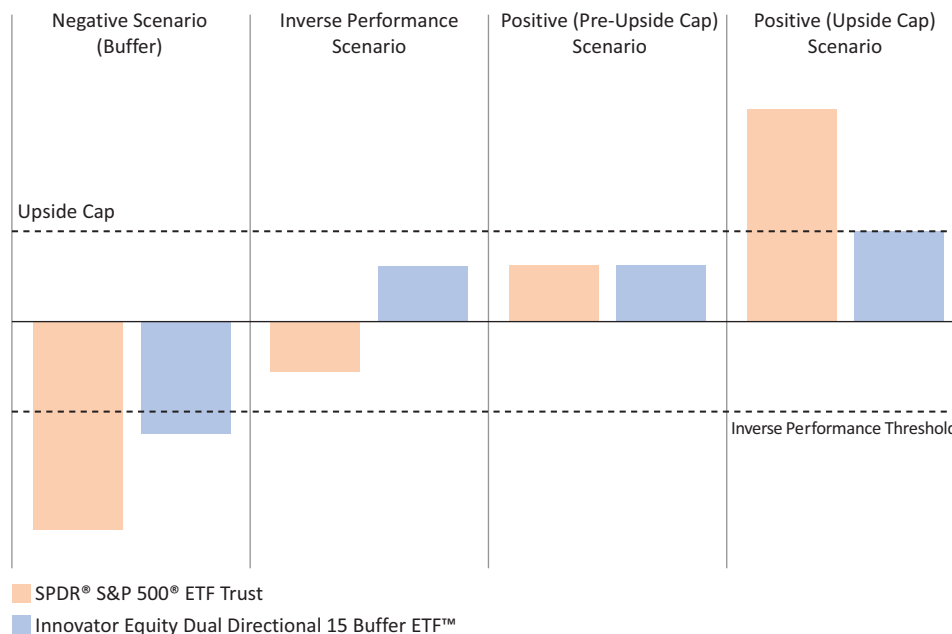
Negative Scenario (Buffer)

Inverse Performance Scenario

Positive (Pre-Upside Cap) Scenario

Positive (Upside Cap) Scenario

Upside Cap

Inverse Performance Threshol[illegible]

SPDR® S&P 500® ETF Trust

Innovator Equity Dual Directional 15 Buffer ETF™